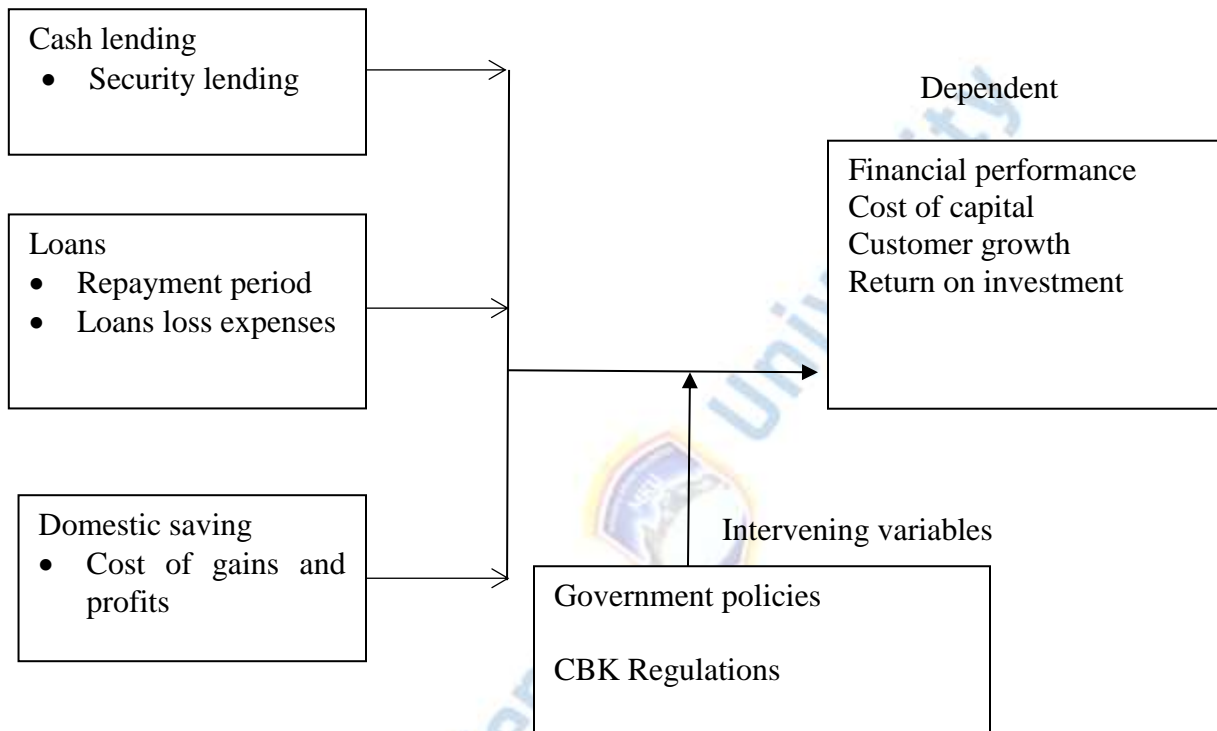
Cash lending
- Security lending

Loans
- Repayment period
- Loans loss expenses

Domestic saving
- Cost of gains and profits

Dependent

Financial performance
Cost of capital
Customer growth
Return on investment

Intervening variables

Government policies

CBK Regulations